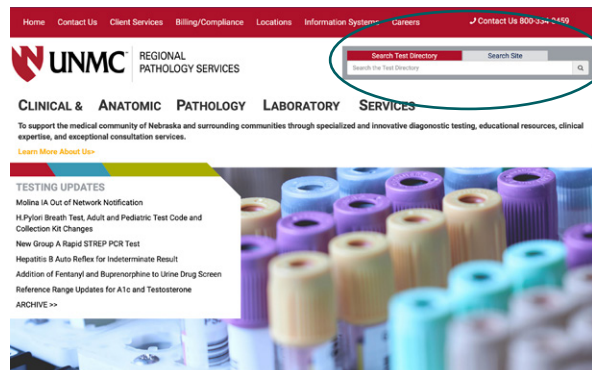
Home Contact Us Client Services Billing/Compliance Locations Information Systems Careers

Contact Us 800-334-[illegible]459

UNMC

REGIONAL PATHOLOGY SERVICES

Search Test Directory Search Site

Search the Test Directory

Clinical & Anatomic Pathology Laboratory Services

To support the medical community of Nebraska and surrounding communities through specialized and innovative diagonostic testing, educational resources, clinical expertise, and exceptional consultation services.

Learn More About Us>

TESTING UPDATES

Molina IA Out of Network Notification

H.Pylori Breath Test, Adult and Pediatric Test Code and Collection Kit Changes

New Group A Rapid STREP PCR Test

Hepatitis B Auto Reflex for Indeterminate Result

Addition of Fentanyl and Buprenorphine to Urine Drug Screen

Reference Range Updates for A1c and Testosterone

ARCHIVE >>